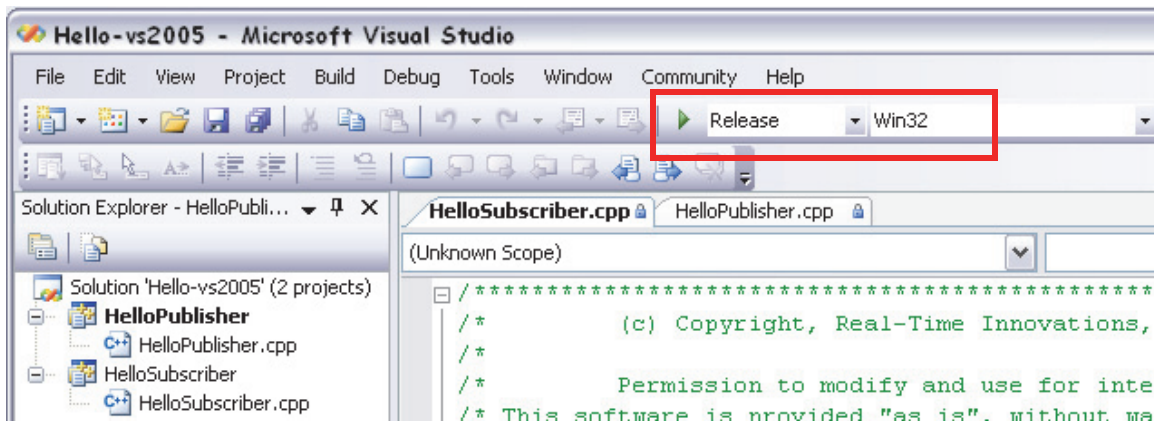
Hello-vs2005 - Microsoft Visual Studio

File Edit View Project Build Debug Tools Window Community Help

Release Win32

Solution Explorer - HelloPubli...

Solution 'Hello-vs2005' (2 projects)
HelloPublisher
HelloPublisher.cpp
HelloSubscriber
HelloSubscriber.cpp

HelloSubscriber.cpp HelloPublisher.cpp

(Unknown Scope)

/*********************************************************
/* (c) Copyright, Real-Time Innovations,
/*
/* Permission to modify and use for inte
/* This software is provided "as is", without wa